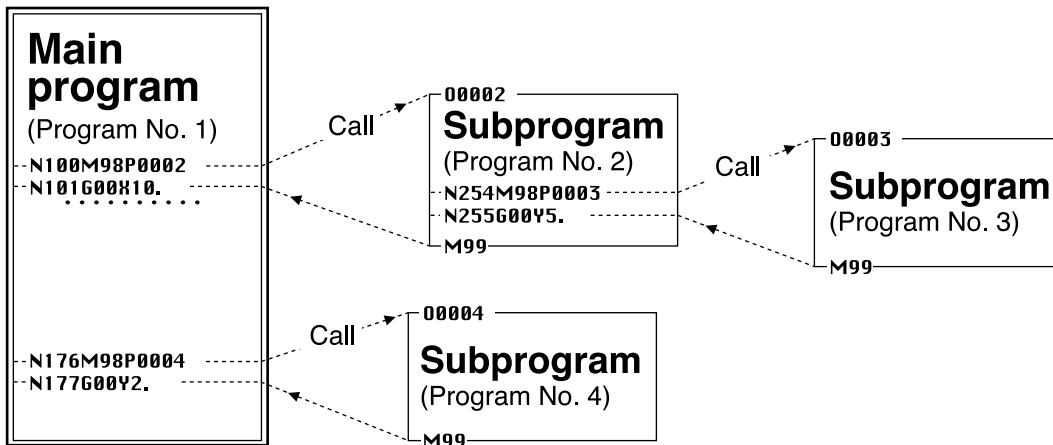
Main program
(Program No. 1)
N100M98P0002
N101G00X10.
..........
N176M98P0004
N177G00Y2.

Call

O0002
Subprogram
(Program No. 2)
N254M98P0003
N255G00Y5.
M99

Call

O0003
Subprogram
(Program No. 3)
M99

Call

O0004
Subprogram
(Program No. 4)
M99